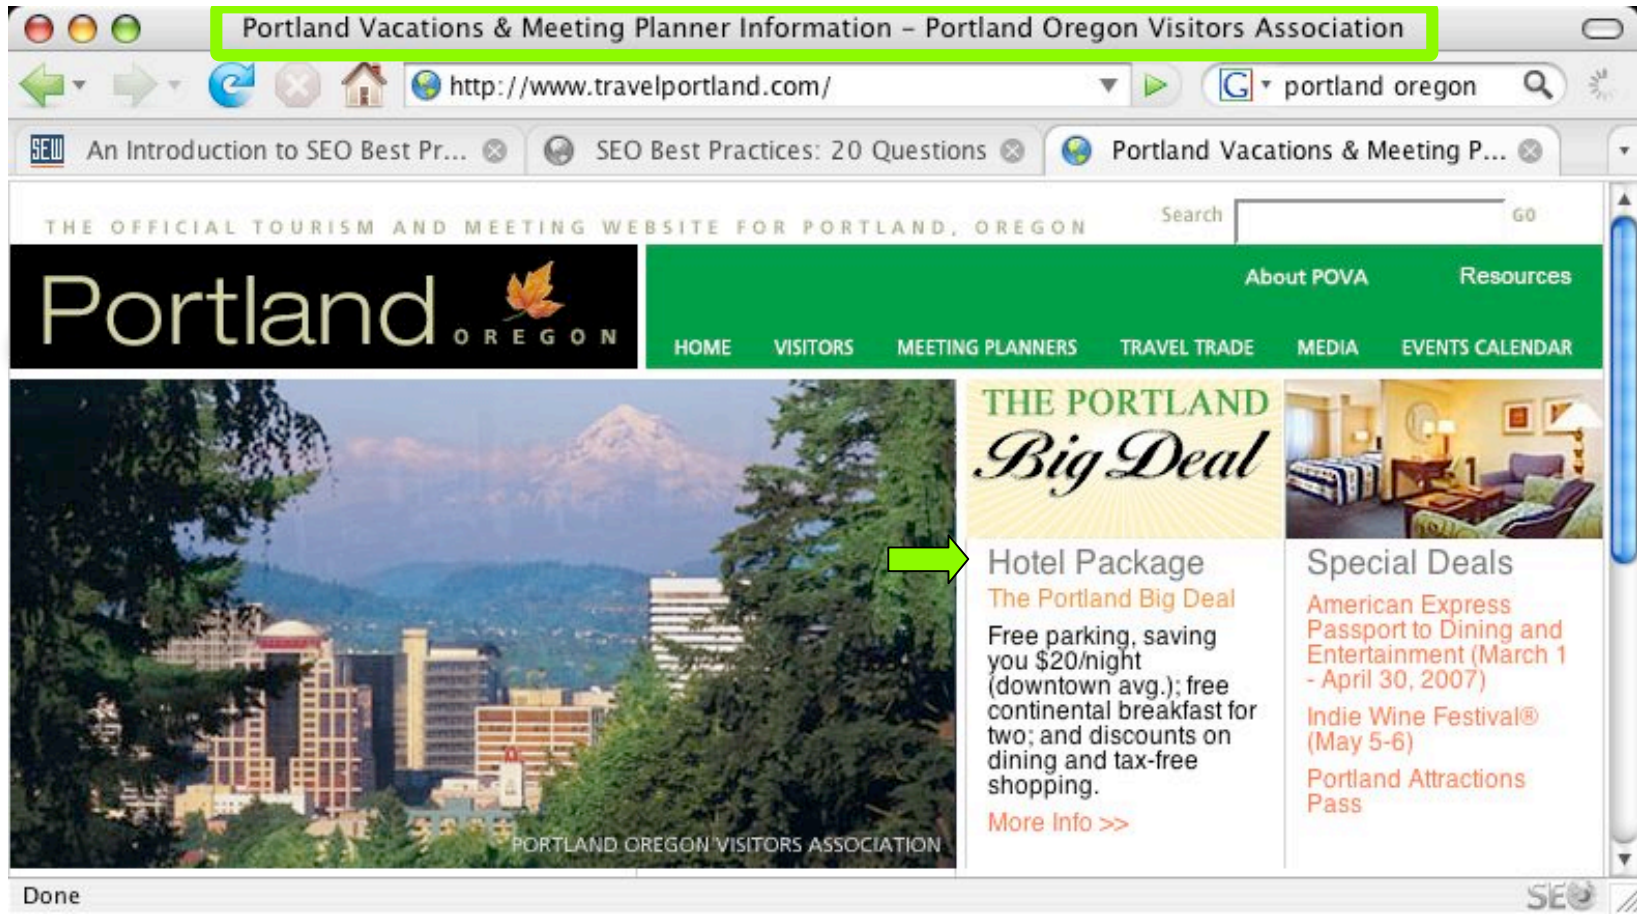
Portland Vacations & Meeting Planner Information – Portland Oregon Visitors Association

http://www.travelportland.com/

portland oregon

SEW An Introduction to SEO Best Pr...

SEO Best Practices: 20 Questions

Portland Vacations & Meeting P...

THE OFFICIAL TOURISM AND MEETING WEBSITE FOR PORTLAND, OREGON

Search GO

Portland OREGON

About POVA Resources

HOME VISITORS MEETING PLANNERS TRAVEL TRADE MEDIA EVENTS CALENDAR

THE PORTLAND Big Deal

Hotel Package

The Portland Big Deal

Free parking, saving you $20/night (downtown avg.); free continental breakfast for two; and discounts on dining and tax-free shopping.

More Info >>

Special Deals

American Express Passport to Dining and Entertainment (March 1 - April 30, 2007)

Indie Wine Festival® (May 5-6)

Portland Attractions Pass

PORTLAND OREGON VISITORS ASSOCIATION

Done

SEO